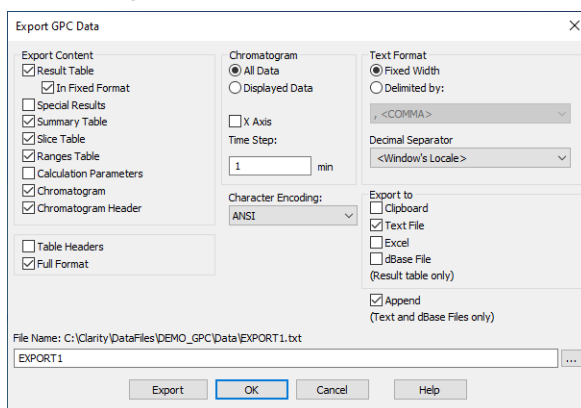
Export GPC Data

Export Content
☑ Result Table
☑ In Fixed Format
☐ Special Results
☑ Summary Table
☑ Slice Table
☑ Ranges Table
☐ Calculation Parameters
☑ Chromatogram
☑ Chromatogram Header

☐ Table Headers
☑ Full Format

Chromatogram
◉ All Data
○ Displayed Data

☐ X Axis
Time Step:
1 min

Character Encoding:
ANSI

Text Format
◉ Fixed Width
○ Delimited by:
, <COMMA>

Decimal Separator
<Window's Locale>

Export to
☐ Clipboard
☑ Text File
☐ Excel
☐ dBase File
(Result table only)

☑ Append
(Text and dBase Files only)

File Name: C:\Clarity\DataFiles\DEMO_GPC\Data\EXPORT1.txt
EXPORT1 ...

Export OK Cancel Help